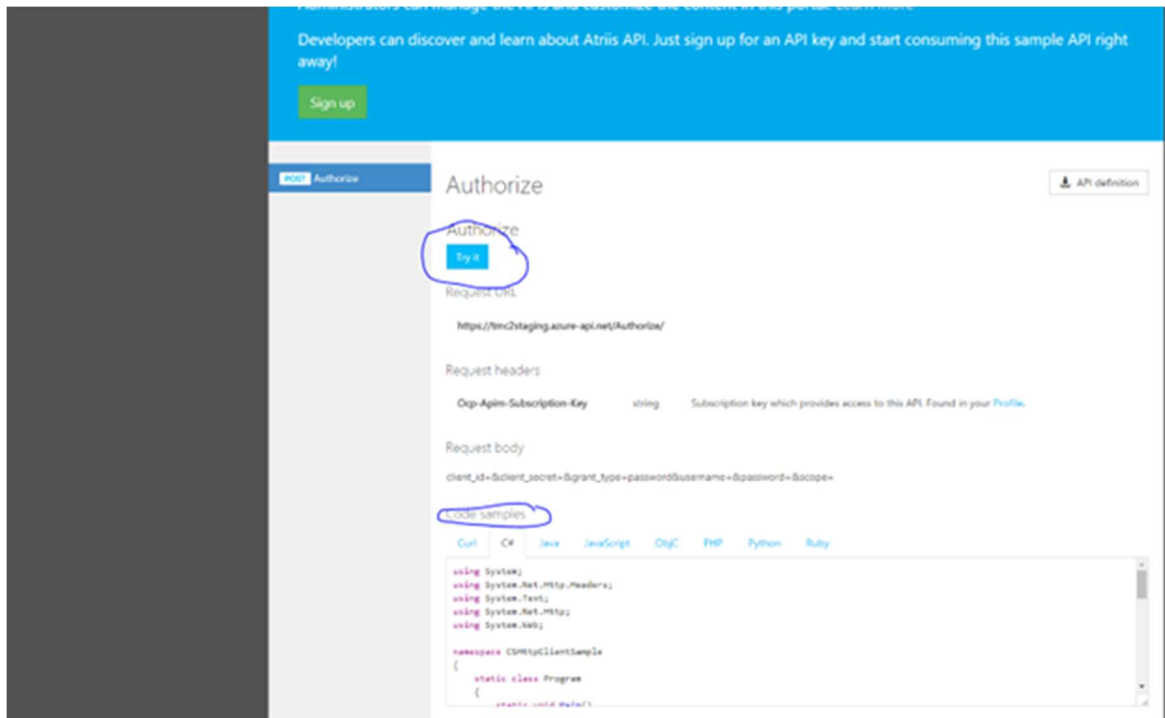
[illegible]

Developers can discover and learn about Atriis API. Just sign up for an API key and start consuming this sample API right away!

Sign up

POST Authorize

Authorize

API definition

Authorize

Try it

Request URL

https://tmc2staging.azure-api.net/Authorize/

Request headers

| Ocp-Apim-Subscription-Key | string | Subscription key which provides access to this API. Found in your Profile. |
|---|---|---|

Request body

client_id=&client_secret=&grant_type=password&username=&password=&scope=

Code samples

Curl C# Java JavaScript ObjC PHP Python Ruby

using System;
using System.Net.Http.Headers;
using System.Text;
using System.Net.Http;
using System.Web;

namespace CSHttpClientSample
{
static class Program
{
static void Main()